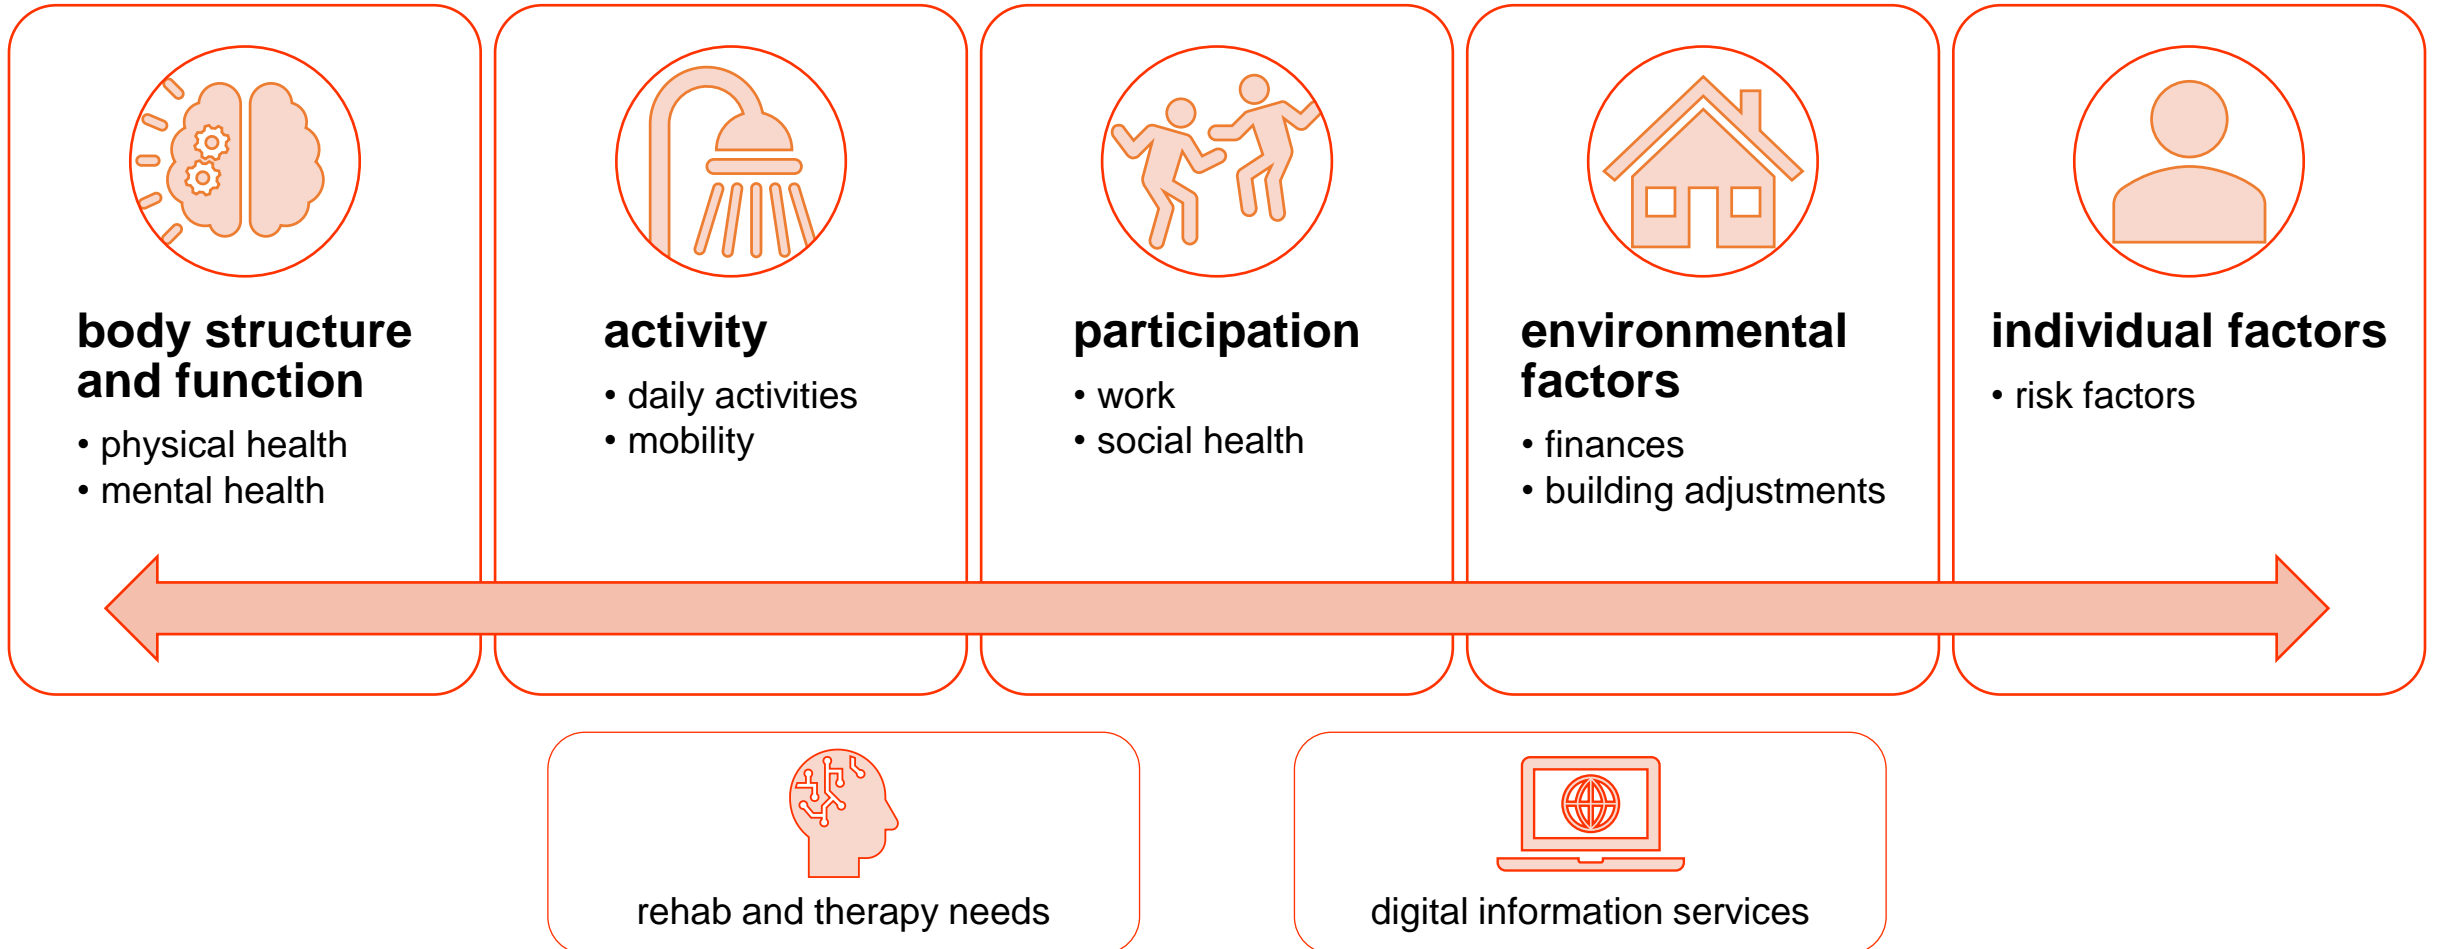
body structure and function

• physical health
• mental health

activity

• daily activities
• mobility

participation

• work
• social health

environmental factors

• finances
• building adjustments

individual factors

• risk factors

rehab and therapy needs

digital information services